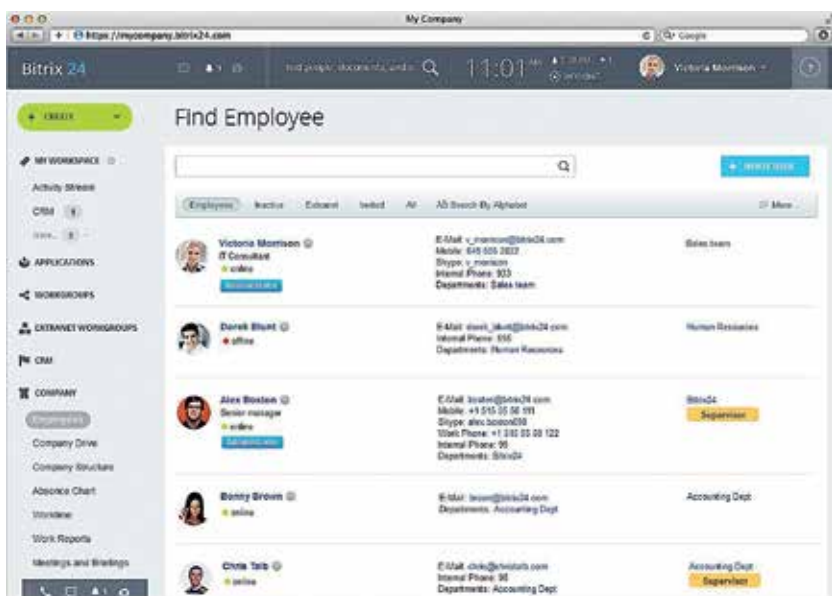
My Company

https://mycompany.bitrix24.com

Google

Bitrix 24

find people, documents, and m

11:01

Victoria Morrison

+ CREATE

Find Employee

MY WORKSPACE

Activity Stream

CRM

APPLICATIONS

WORKGROUPS

EXTRANET WORKGROUPS

CRM

COMPANY

Employees

Company Drive

Company Structure

Absence Chart

Worktime

Work Reports

Meetings and Briefings

+ INVITE USER

Employees Inactive Extranet Invited All AB Search By Alphabet More

Victoria Morrison
IT Consultant
online

E-Mail: v_morrison@bitrix24.com
Mobile: 646 555 3833
Skype: v_morrison
Internal Phone: 933
Departments: Sales team

Sales team

Derek Blunt
offline

E-Mail: derek_blunt@bitrix24.com
Internal Phone: 555
Departments: Human Resources

Human Resources

Alex Boston
Senior manager
online

E-Mail: boston@bitrix24.com
Mobile: +1 515 35 56 111
Skype: alex.boston038
Work Phone: +1 510 55 55 122
Internal Phone: 95
Departments: Bitrix24

Bitrix24
Supervisor

Bonny Brown
online

E-Mail: brown@bitrix24.com
Departments: Accounting Dept

Accounting Dept

Chris Taib
online

E-Mail: chris@chrisfaib.com
Internal Phone: 98
Departments: Accounting Dept

Accounting Dept
Supervisor